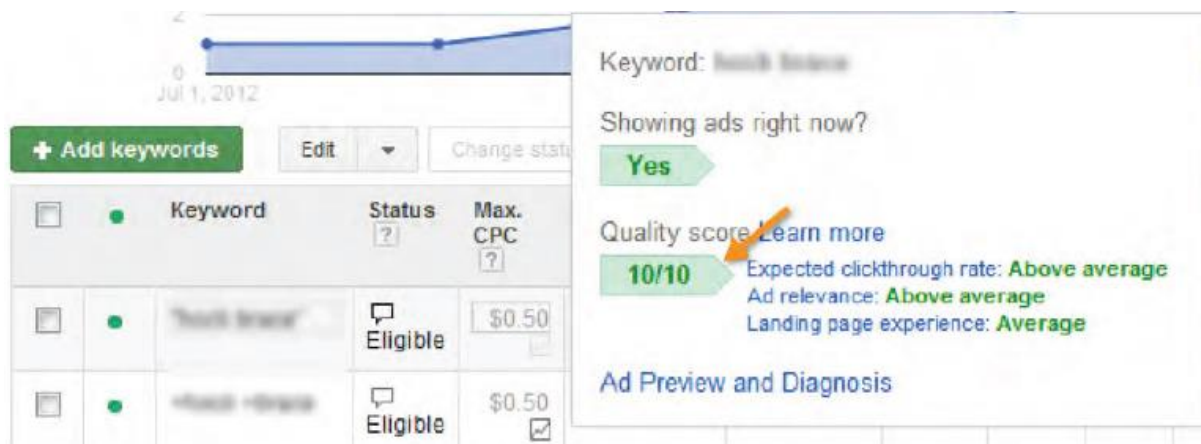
2

0
Jul 1, 2012

+ Add keywords
Edit
Change stat

| | | Keyword | Status ? | Max. CPC ? |
|---|---|---|---|---|
| | | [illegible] | Eligible | $0.50 |
| | | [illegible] | Eligible | $0.50 |

Keyword: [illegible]

Showing ads right now?

Yes

Quality score Learn more

10/10

Expected clickthrough rate: Above average
Ad relevance: Above average
Landing page experience: Average

Ad Preview and Diagnosis